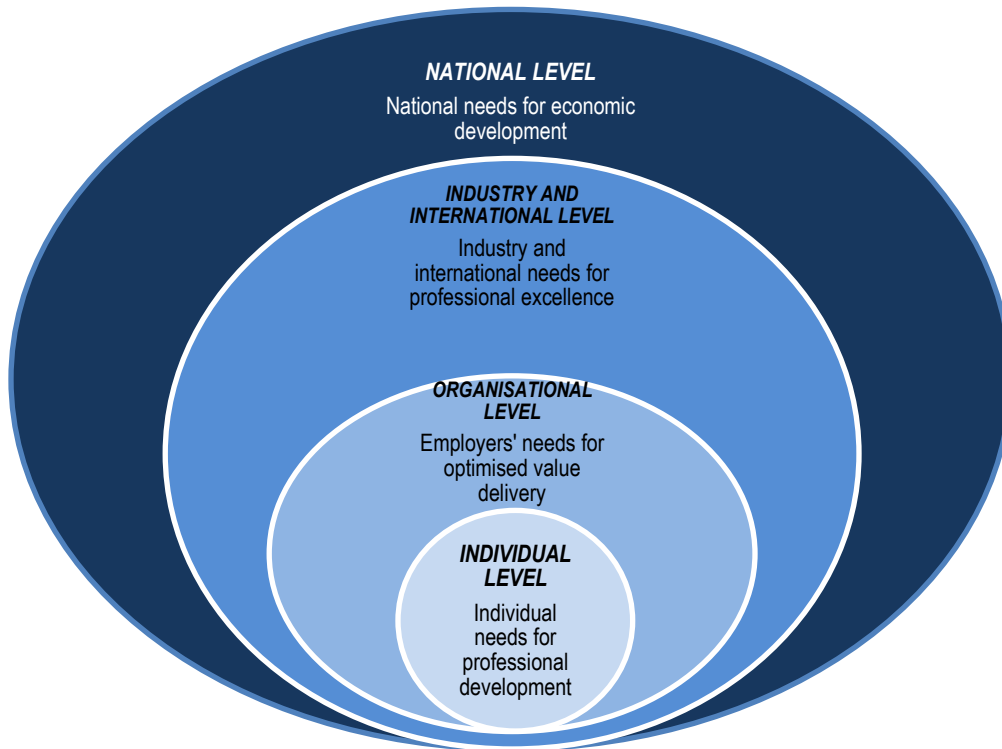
NATIONAL LEVEL

National needs for economic development

INDUSTRY AND INTERNATIONAL LEVEL

Industry and international needs for professional excellence

ORGANISATIONAL LEVEL

Employers' needs for optimised value delivery

INDIVIDUAL LEVEL

Individual needs for professional development